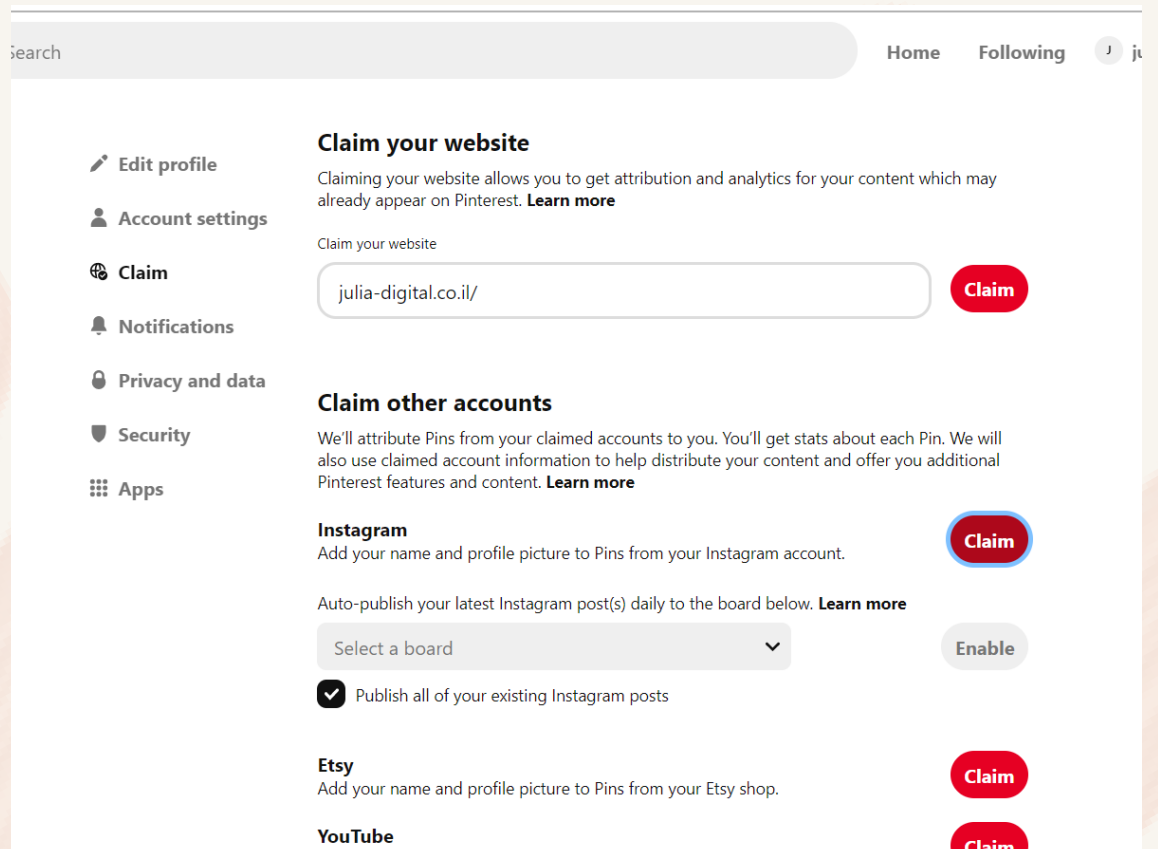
earch

Home Following J ju

Edit profile

Account settings

Claim

Notifications

Privacy and data

Security

Apps

Claim your website

Claiming your website allows you to get attribution and analytics for your content which may already appear on Pinterest. Learn more

Claim your website

julia-digital.co.il/

Claim

Claim other accounts

We'll attribute Pins from your claimed accounts to you. You'll get stats about each Pin. We will also use claimed account information to help distribute your content and offer you additional Pinterest features and content. Learn more

Instagram
Add your name and profile picture to Pins from your Instagram account.

Claim

Auto-publish your latest Instagram post(s) daily to the board below. Learn more

Select a board

Enable

Publish all of your existing Instagram posts

Etsy
Add your name and profile picture to Pins from your Etsy shop.

Claim

YouTube

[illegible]